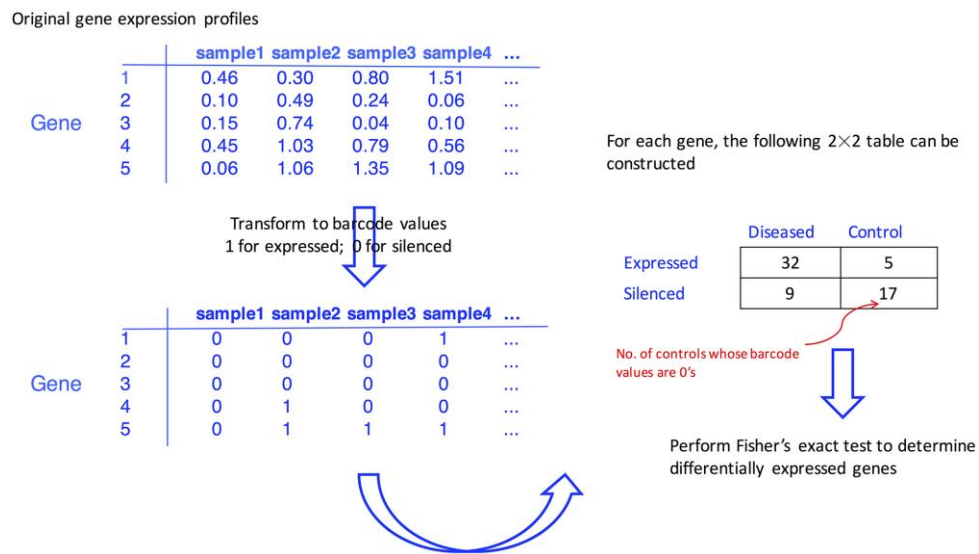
Original gene expression profiles

Gene

| | sample1 | sample2 | sample3 | sample4 | ... |
|---|---|---|---|---|---|
| 1 | 0.46 | 0.30 | 0.80 | 1.51 | ... |
| 2 | 0.10 | 0.49 | 0.24 | 0.06 | ... |
| 3 | 0.15 | 0.74 | 0.04 | 0.10 | ... |
| 4 | 0.45 | 1.03 | 0.79 | 0.56 | ... |
| 5 | 0.06 | 1.06 | 1.35 | 1.09 | ... |

Transform to barcode values
1 for expressed; 0 for silenced

Gene

| | sample1 | sample2 | sample3 | sample4 | ... |
|---|---|---|---|---|---|
| 1 | 0 | 0 | 0 | 1 | ... |
| 2 | 0 | 0 | 0 | 0 | ... |
| 3 | 0 | 0 | 0 | 0 | ... |
| 4 | 0 | 1 | 0 | 0 | ... |
| 5 | 0 | 1 | 1 | 1 | ... |

For each gene, the following $2 \times 2$ table can be constructed

| | Diseased | Control |
|---|---|---|
| Expressed | 32 | 5 |
| Silenced | 9 | 17 |

No. of controls whose barcode values are 0's

Perform Fisher's exact test to determine differentially expressed genes